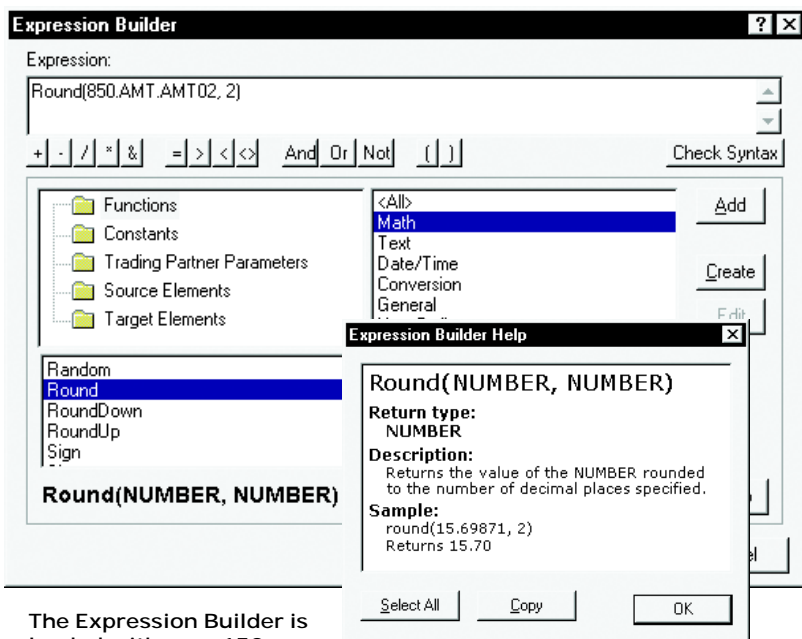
Expression Builder

? X

Expression:

Round(850.AMT.AMT02, 2)

+ - / * & = > < <> And Or Not ( )

Check Syntax

Functions
Constants
Trading Partner Parameters
Source Elements
Target Elements

<All>
Math
Text
Date/Time
Conversion
General

Add

Create

Edit

Random
Round
RoundDown
RoundUp
Sign

Round(NUMBER, NUMBER)

Expression Builder Help

X

Round(NUMBER, NUMBER)

Return type:
NUMBER

Description:
Returns the value of the NUMBER rounded to the number of decimal places specified.

Sample:
round(15.69871, 2)
Returns 15.70

Select All

Copy

OK

The Expression Builder is
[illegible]